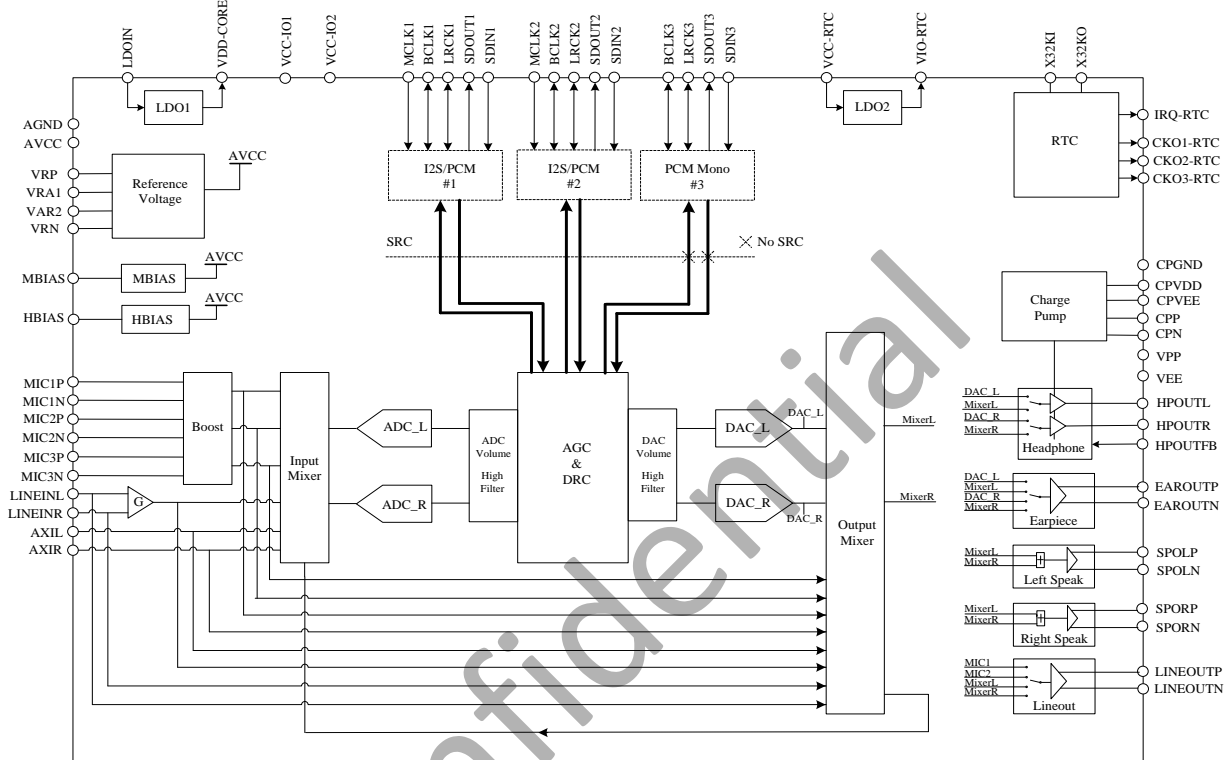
LDOIN
VDD-CORE
VCC-IO1
VCC-IO2
MCLK1
BCLK1
LRCK1
SDOUT1
SDIN1
MCLK2
BCLK2
LRCK2
SDOUT2
SDIN2
BCLK3
LRCK3
SDOUT3
SDIN3
VCC-RTC
VIO-RTC
X32KI
X32KO

LDO1
LDO2
RTC
IRQ-RTC
CKO1-RTC
CKO2-RTC
CKO3-RTC

AGND
AVCC
VRP
VRA1
VAR2
VRN
Reference Voltage
AVCC

I2S/PCM #1
I2S/PCM #2
PCM Mono #3

SRC
No SRC

MBIAS
MBIAS
AVCC
HBIAS
HBIAS
AVCC

CPGND
CPVDD
CPVEE
CPP
CPN
VPP
VEE
Charge Pump

MIC1P
MIC1N
MIC2P
MIC2N
MIC3P
MIC3N
LINEINL
LINEINR
AXIL
AXIR
Boost
G
Input Mixer
ADC_L
ADC_R
ADC Volume
High Filter
AGC & DRC
DAC Volume
High Filter
DAC_L
DAC_R
DAC_L
DAC_R
MixerL
MixerR
Output Mixer

DAC_L
MixerL
DAC_R
MixerR
HPOUTL
HPOUTR
HPOUTFB
Headphone

DAC_L
MixerL
DAC_R
MixerR
EAROUTP
EAROUTN
Earpiece

MixerL
MixerR
SPOLP
SPOLN
Left Speak

MixerL
MixerR
SPORP
SPORN
Right Speak

MIC1
MIC2
MixerL
MixerR
LINEOUTP
LINEOUTN
Lineout

Confidential